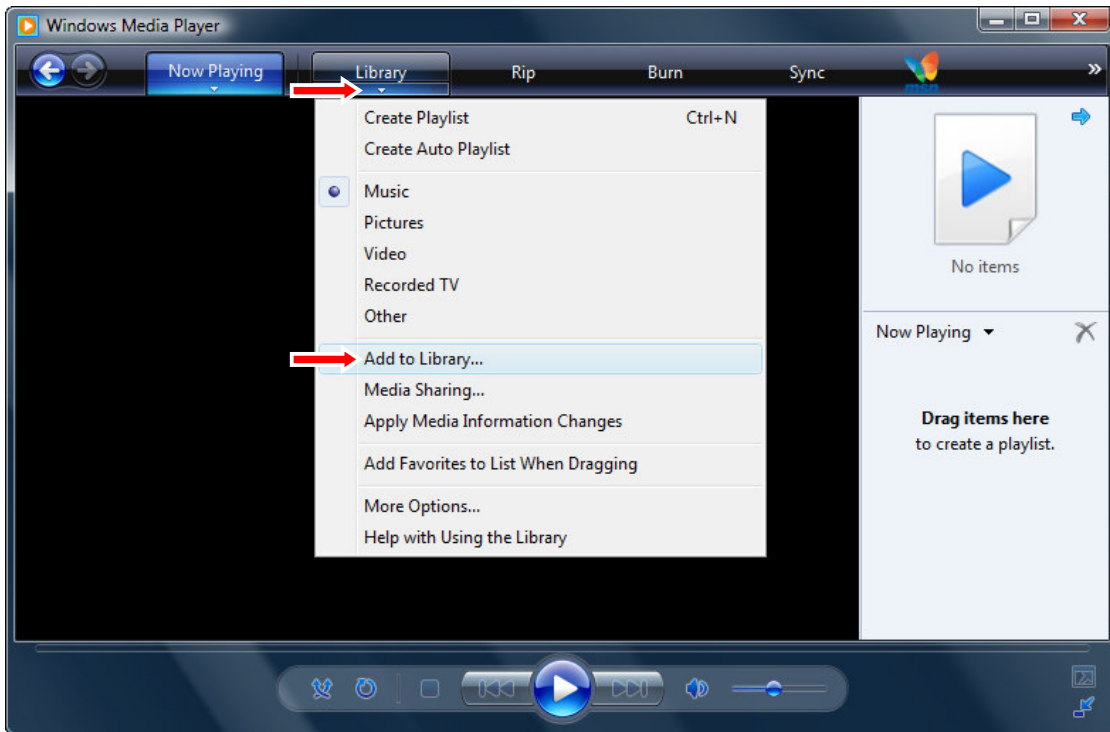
Windows Media Player

Now Playing

Library

Rip

Burn

Sync

msn

»

Create Playlist Ctrl+N
Create Auto Playlist

Music
Pictures
Video
Recorded TV
Other

Add to Library...
Media Sharing...
Apply Media Information Changes

Add Favorites to List When Dragging

More Options...
Help with Using the Library

No items

Now Playing

Drag items here
to create a playlist.